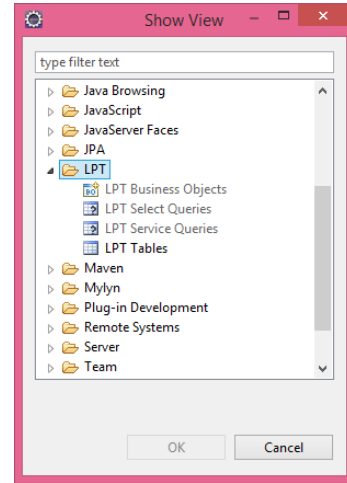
Show View

type filter text

Java Browsing
JavaScript
JavaServer Faces
JPA
LPT
LPT Business Objects
LPT Select Queries
LPT Service Queries
LPT Tables
Maven
Mylyn
Plug-in Development
Remote Systems
Server
Team

OK
Cancel